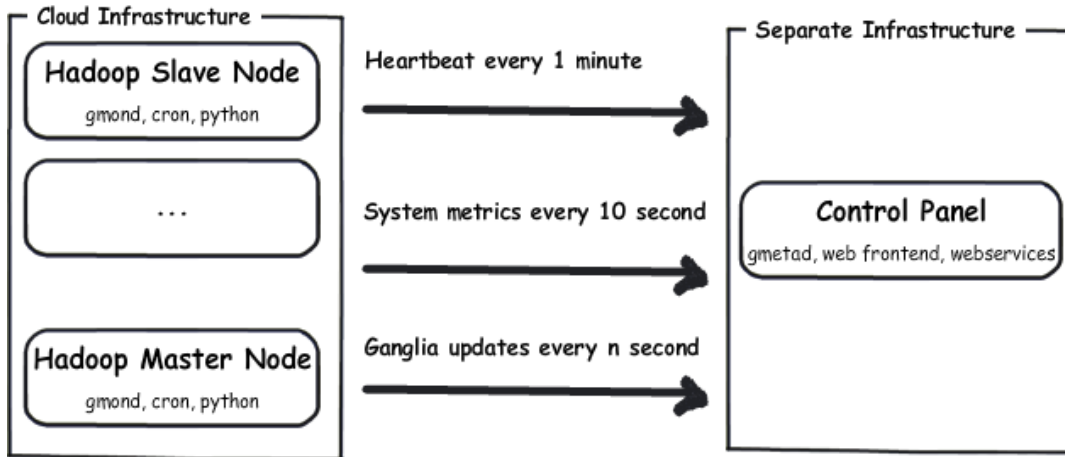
Cloud Infrastructure

Hadoop Slave Node
gmond, cron, python

...

Hadoop Master Node
gmond, cron, python

Heartbeat every 1 minute

System metrics every 10 second

Ganglia updates every n second

Separate Infrastructure

Control Panel
gmetad, web frontend, webservices